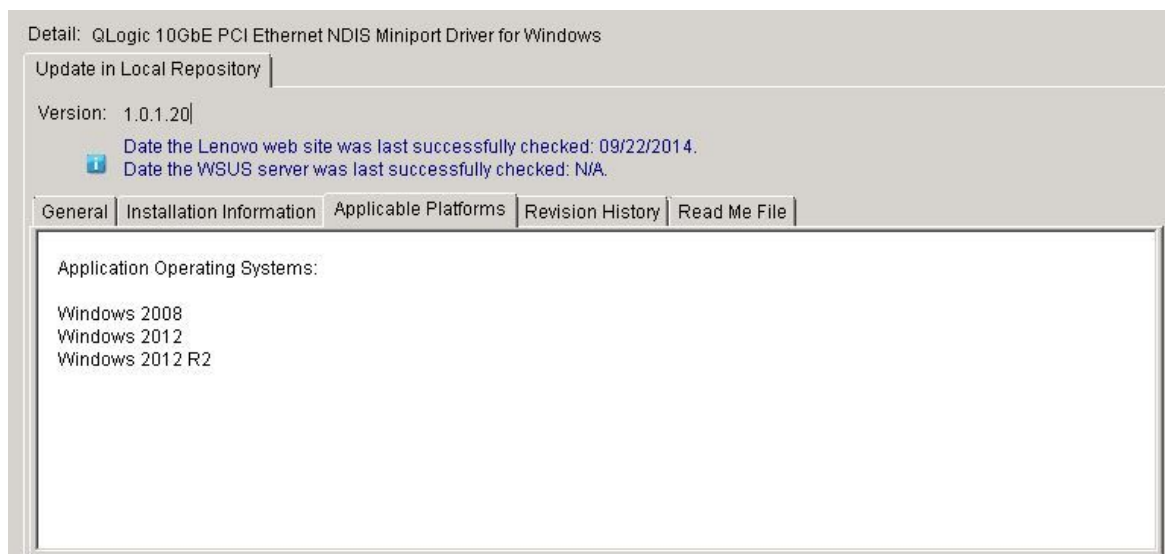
Detail: QLogic 10GbE PCI Ethernet NDIS Miniport Driver for Windows

Update in Local Repository

Version: 1.0.1.20

Date the Lenovo web site was last successfully checked: 09/22/2014.
Date the WSUS server was last successfully checked: N/A.

General | Installation Information | Applicable Platforms | Revision History | Read Me File

Application Operating Systems:

Windows 2008
Windows 2012
Windows 2012 R2